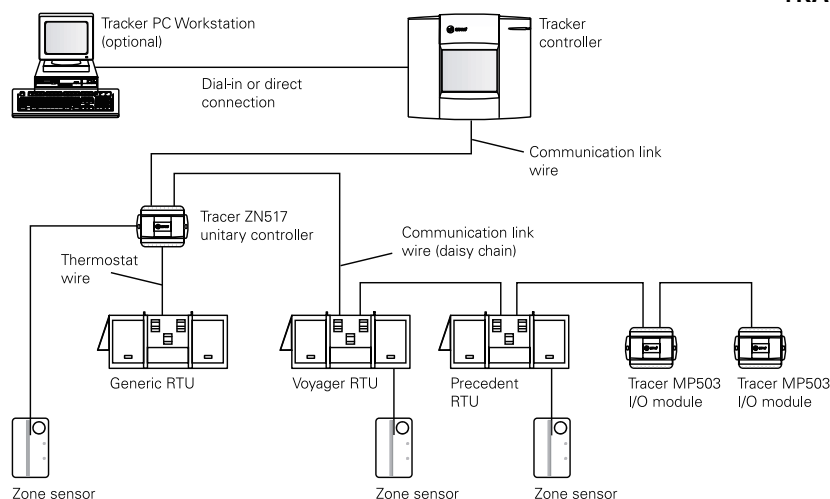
TRA

Tracker PC Workstation (optional)

Tracker controller

Dial-in or direct connection

Communication link wire

Tracer ZN517 unitary controller

Communication link wire (daisy chain)

Thermostat wire

Generic RTU

Voyager RTU

Precedent RTU

Tracer MP503 I/O module

Tracer MP503 I/O module

Zone sensor

Zone sensor

Zone sensor